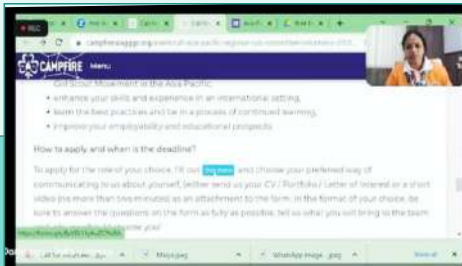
REC

campfireasiagpp.org/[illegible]

CAMPFIRE Menu

Girl Scout Movement in the Asia Pacific;

• enhance your skills and experience in an international setting;

• learn the best practices and be in a process of continued learning;

• improve your employability and educational prospects.

How to apply and what is the deadline?

To apply for the role of your choice, fill out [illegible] and choose your preferred way of communicating to us about yourself, (either send us your CV / Portfolio / Letter of Interest or a short video (no more than one minute) as an attachment to the form. In the format of your choice, be sure to answer the questions on the form as fully as possible, tell us what you will bring to the team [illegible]

https://forms.gle/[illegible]

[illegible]

Maps.jpeg

WhatsApp Image ...jpeg

Show all